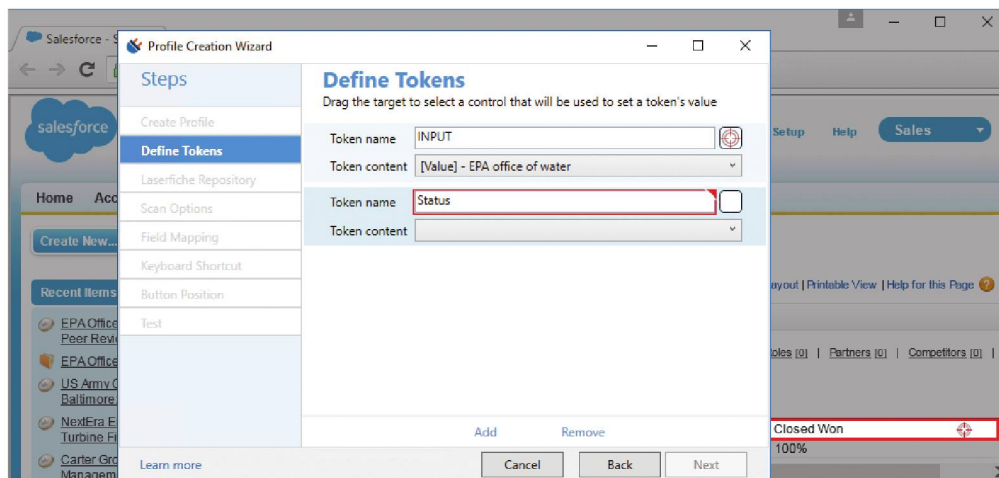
Salesforce - S

salesforce

Setup Help Sales

Home Acc

Create New...

Recent Items

EPA Office Peer Revi

EPA Office

US Army C Baltimore

NextEra E Turbine Fi

Carter Gro Managem

ayout | Printable View | Help for this Page

oles [0] | Partners [0] | Competitors [0] |

Closed Won

100%

Profile Creation Wizard

Steps

Create Profile

Define Tokens

Laserfiche Repository

Scan Options

Field Mapping

Keyboard Shortcut

Button Position

Test

Learn more

Define Tokens

Drag the target to select a control that will be used to set a token's value

Token name INPUT

Token content [Value] - EPA office of water

Token name Status

Token content

Add Remove

Cancel Back Next